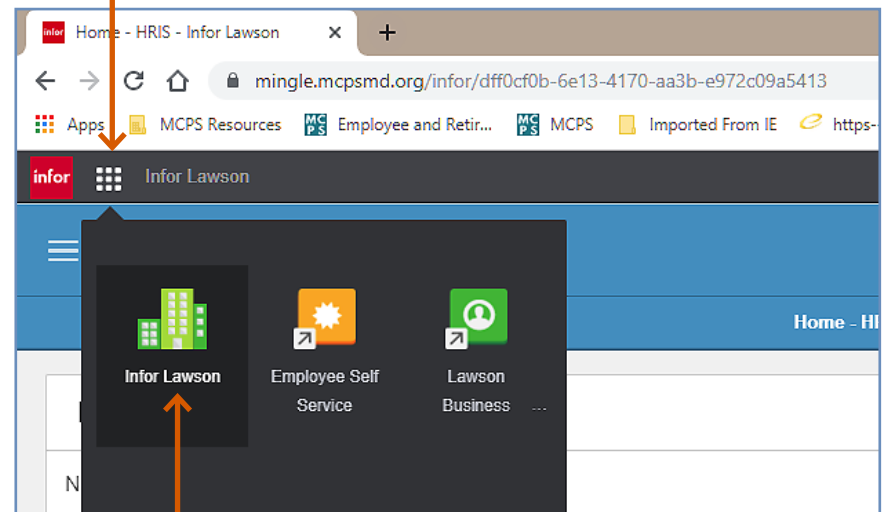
infor Home - HRIS - Infor Lawson ×
+
mingle.mcpsmd.org/infor/dff0cf0b-6e13-4170-aa3b-e972c09a5413
Apps MCPS Resources Employee and Retir... MCPS Imported From IE https-
infor Infor Lawson
Home - HI
Infor Lawson
Employee Self Service
Lawson Business ...
N